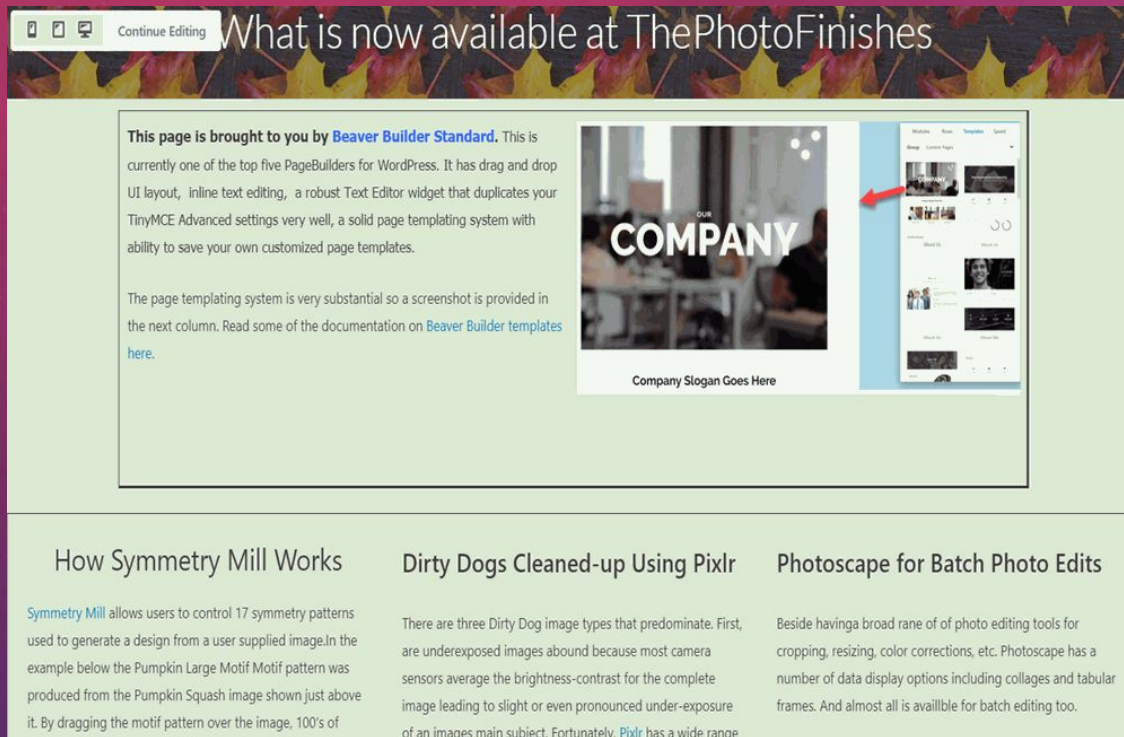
Continue Editing

What is now available at ThePhotoFinishes

**This page is brought to you by Beaver Builder Standard.** This is currently one of the top five PageBuilders for WordPress. It has drag and drop UI layout, inline text editing, a robust Text Editor widget that duplicates your TinyMCE Advanced settings very well, a solid page templating system with ability to save your own customized page templates.

The page templating system is very substantial so a screenshot is provided in the next column. Read some of the documentation on Beaver Builder templates here.

OUR
COMPANY

Company Slogan Goes Here

Modules Rows Templates Saved

Group Content Pages

About Us

How Symmetry Mill Works

Symmetry Mill allows users to control 17 symmetry patterns used to generate a design from a user supplied image.In the example below the Pumpkin Large Motif Motif pattern was produced from the Pumpkin Squash image shown just above it. By dragging the motif pattern over the image, 100's of

Dirty Dogs Cleaned-up Using Pixlr

There are three Dirty Dog image types that predominate. First, are underexposed images abound because most camera sensors average the brightness-contrast for the complete image leading to slight or even pronounced under-exposure of an images main subject. Fortunately, Pixlr has a wide range

Photoscape for Batch Photo Edits

Beside havinga broad rane of of photo editing tools for cropping, resizing, color corrections, etc. Photoscape has a number of data display options including collages and tabular frames. And almost all is availlble for batch editing too.